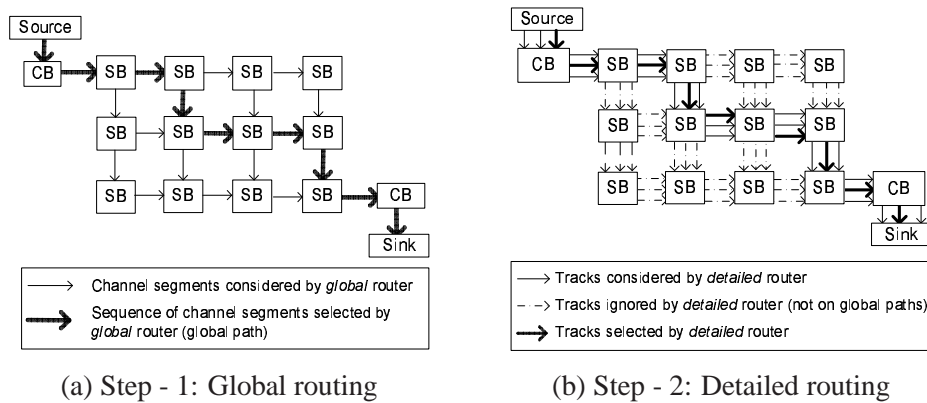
Source

CB SB SB SB SB

SB SB SB SB

SB SB SB SB CB

Sink

Channel segments considered by *global* router

Sequence of channel segments selected by *global* router (global path)

(a) Step - 1: Global routing

Source

CB SB SB SB SB

SB SB SB SB

SB SB SB SB CB

Sink

Tracks considered by *detailed* router

Tracks ignored by *detailed* router (not on global paths)

Tracks selected by *detailed* router

(b) Step - 2: Detailed routing